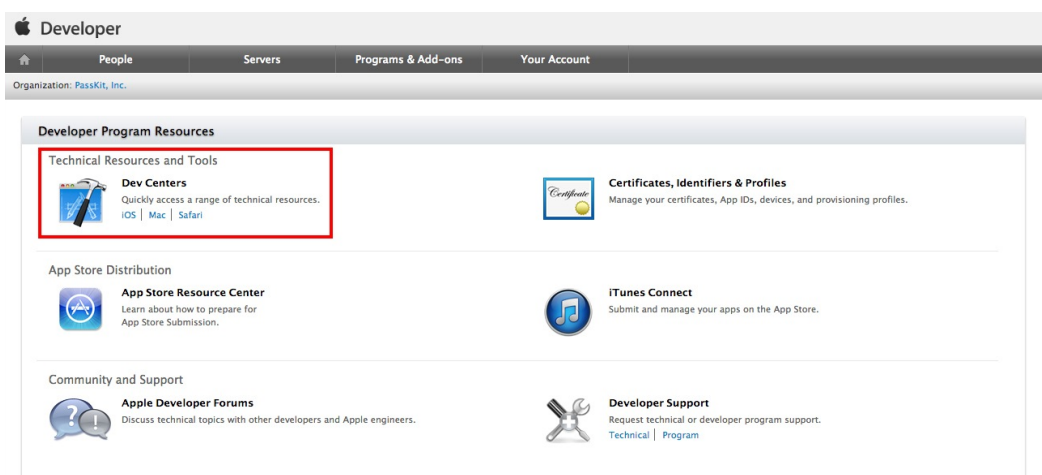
Developer

People Servers Programs & Add-ons Your Account

Organization: PassKit, Inc.

Developer Program Resources

Technical Resources and Tools

Dev Centers
Quickly access a range of technical resources.
iOS | Mac | Safari

Certificate

Certificates, Identifiers & Profiles
Manage your certificates, App IDs, devices, and provisioning profiles.

App Store Distribution

App Store Resource Center
Learn about how to prepare for App Store Submission.

iTunes Connect
Submit and manage your apps on the App Store.

Community and Support

Apple Developer Forums
Discuss technical topics with other developers and Apple engineers.

Developer Support
Request technical or developer program support.
Technical | Program